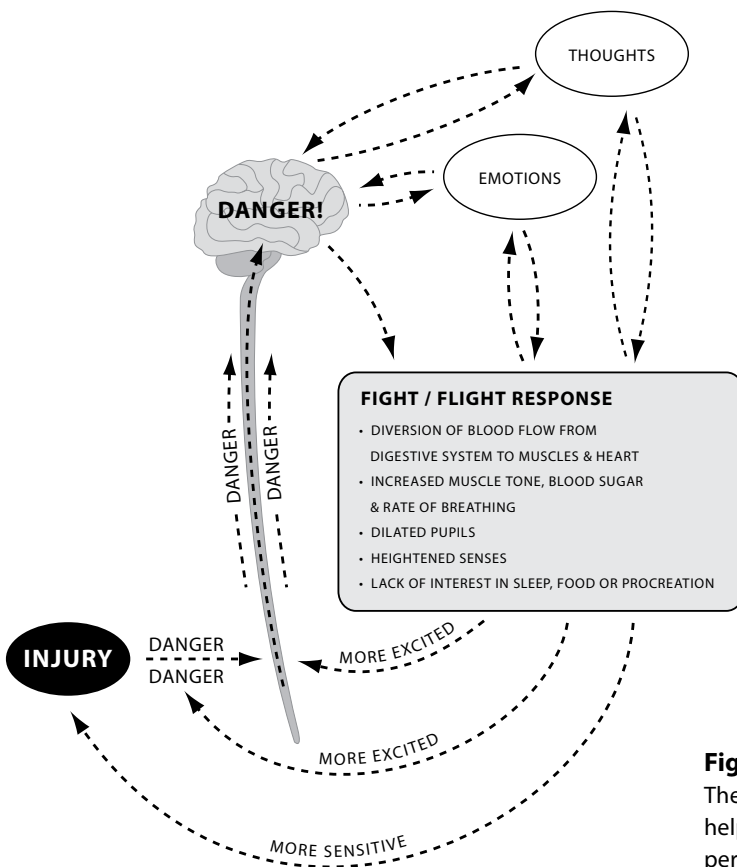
THOUGHTS

EMOTIONS

DANGER!

DANGER

DANGER

FIGHT / FLIGHT RESPONSE

• DIVERSION OF BLOOD FLOW FROM DIGESTIVE SYSTEM TO MUSCLES & HEART
• INCREASED MUSCLE TONE, BLOOD SUGAR & RATE OF BREATHING
• DILATED PUPILS
• HEIGHTENED SENSES
• LACK OF INTEREST IN SLEEP, FOOD OR PROCREATION

INJURY

DANGER

DANGER

MORE EXCITED

MORE EXCITED

MORE SENSITIVE

Fig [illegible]
The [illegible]
hel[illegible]
per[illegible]